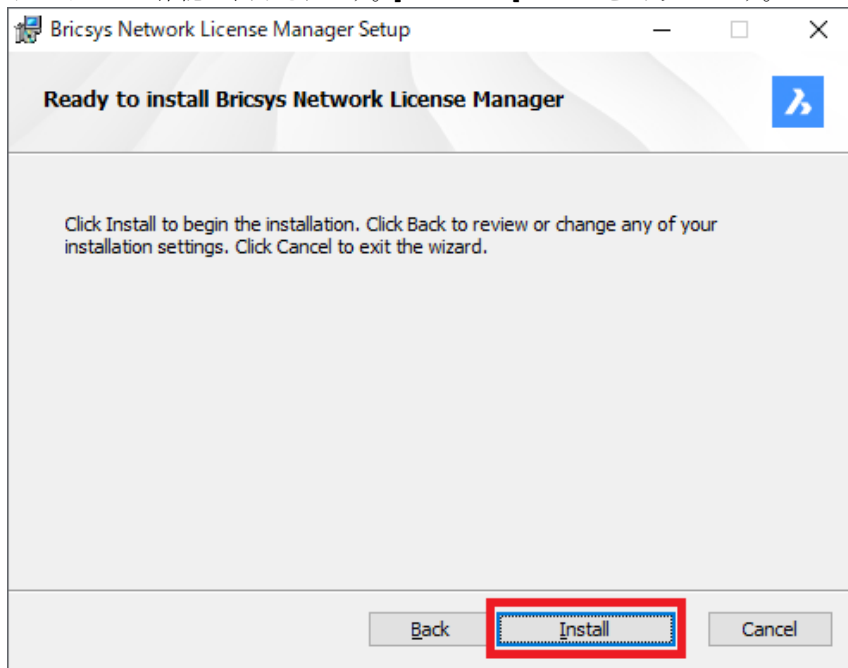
Bricsys Network License Manager Setup

Ready to install Bricsys Network License Manager

Click Install to begin the installation. Click Back to review or change any of your installation settings. Click Cancel to exit the wizard.

Back
Install
Cancel